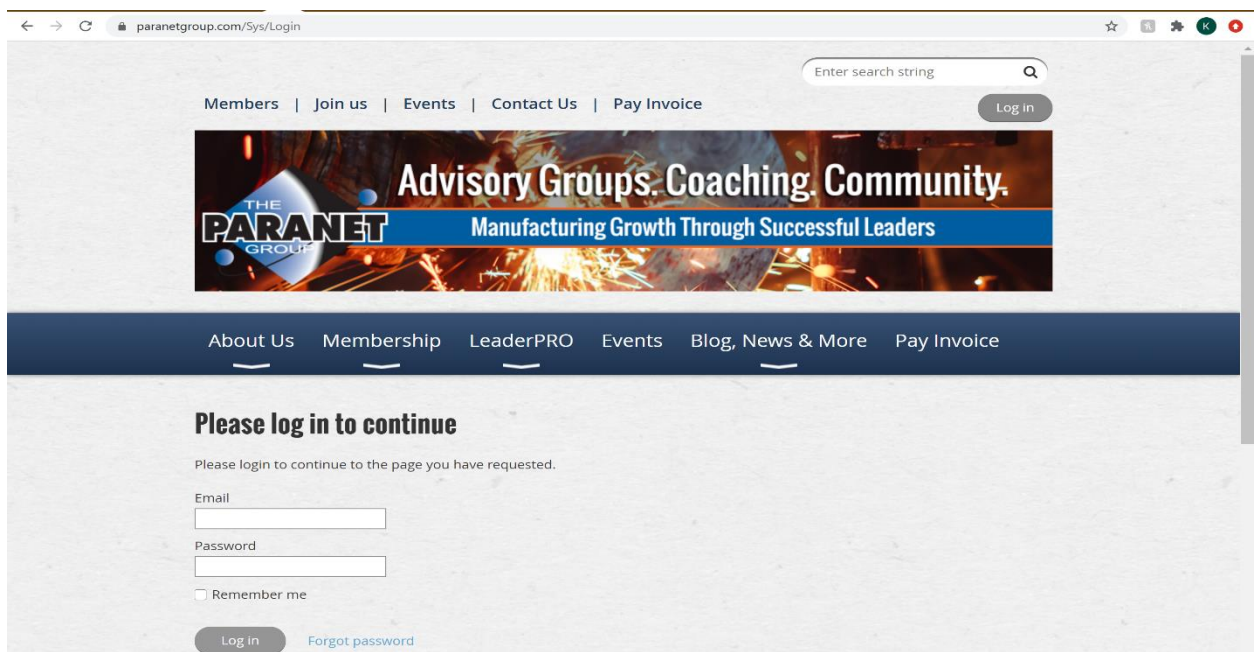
paranetgroup.com/Sys/Login

Enter search string

Members | Join us | Events | Contact Us | Pay Invoice

Log in

THE PARANET GROUP

Advisory Groups. Coaching. Community.

Manufacturing Growth Through Successful Leaders

About Us Membership LeaderPRO Events Blog, News & More Pay Invoice

Please log in to continue

Please login to continue to the page you have requested.

Email

Password

Remember me

Log in Forgot password